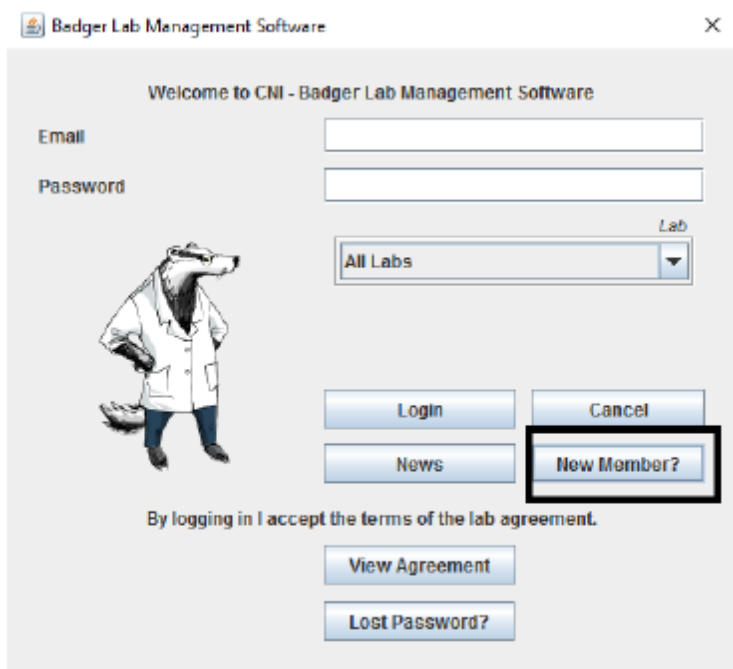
Badger Lab Management Software ×

Welcome to CNI - Badger Lab Management Software

Email

Password

Lab

All Labs

Login

Cancel

News

New Member?

By logging in I accept the terms of the lab agreement.

View Agreement

Lost Password?